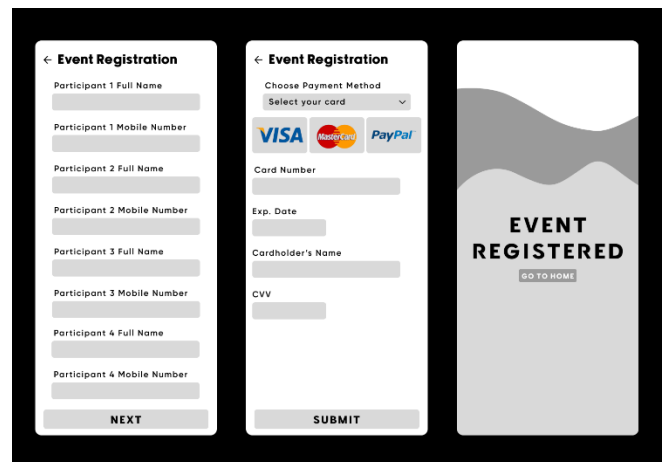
← Event Registration

Participant 1 Full Name

Participant 1 Mobile Number

Participant 2 Full Name

Participant 2 Mobile Number

Participant 3 Full Name

Participant 3 Mobile Number

Participant 4 Full Name

Participant 4 Mobile Number

NEXT

← Event Registration

Choose Payment Method

Select your card

VISA MasterCard PayPal

Card Number

Exp. Date

Cardholder's Name

CVV

SUBMIT

EVENT REGISTERED

GO TO HOME